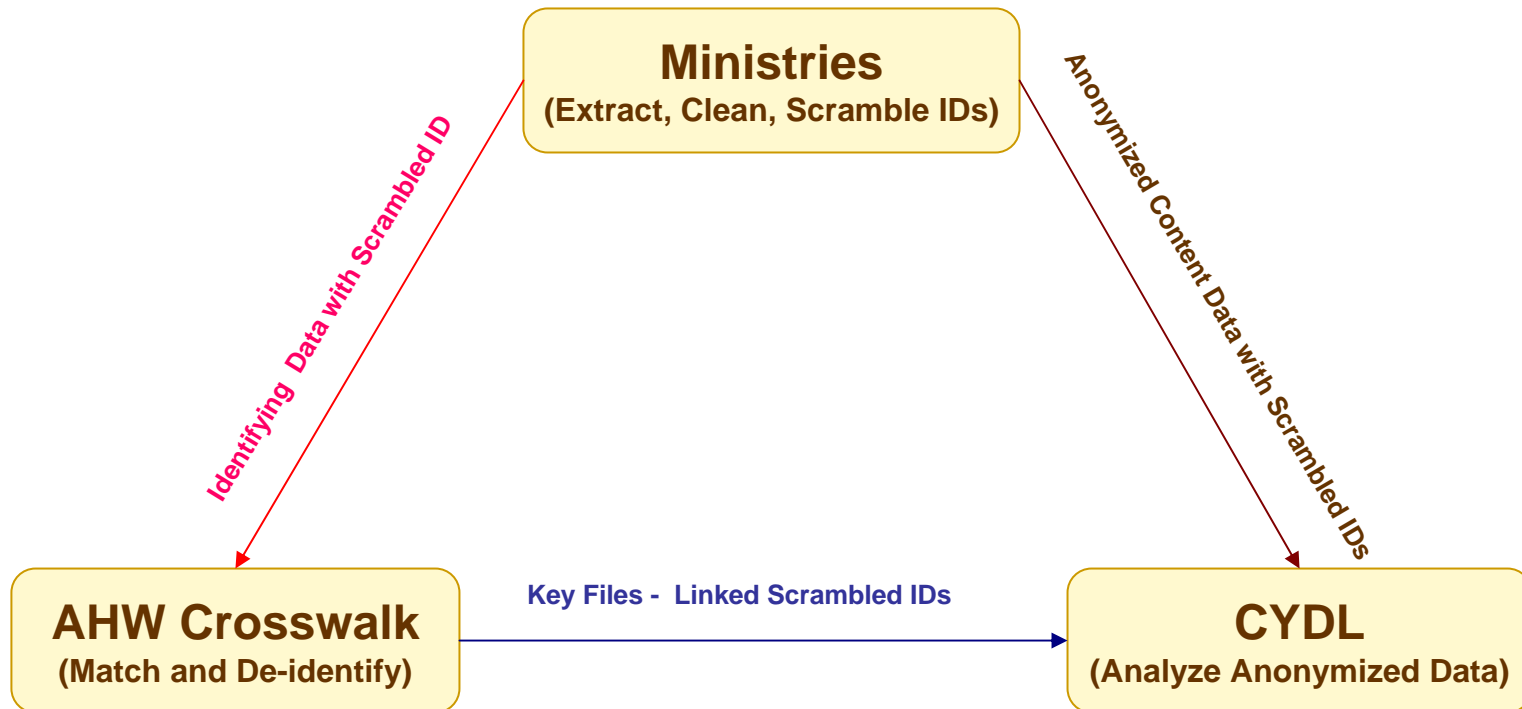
Ministries
(Extract, Clean, Scramble IDs)

Identifying Data with Scrambled ID

Anonymized Content Data with Scrambled IDs

AHW Crosswalk
(Match and De-identify)

Key Files - Linked Scrambled IDs

CYDL
(Analyze Anonymized Data)